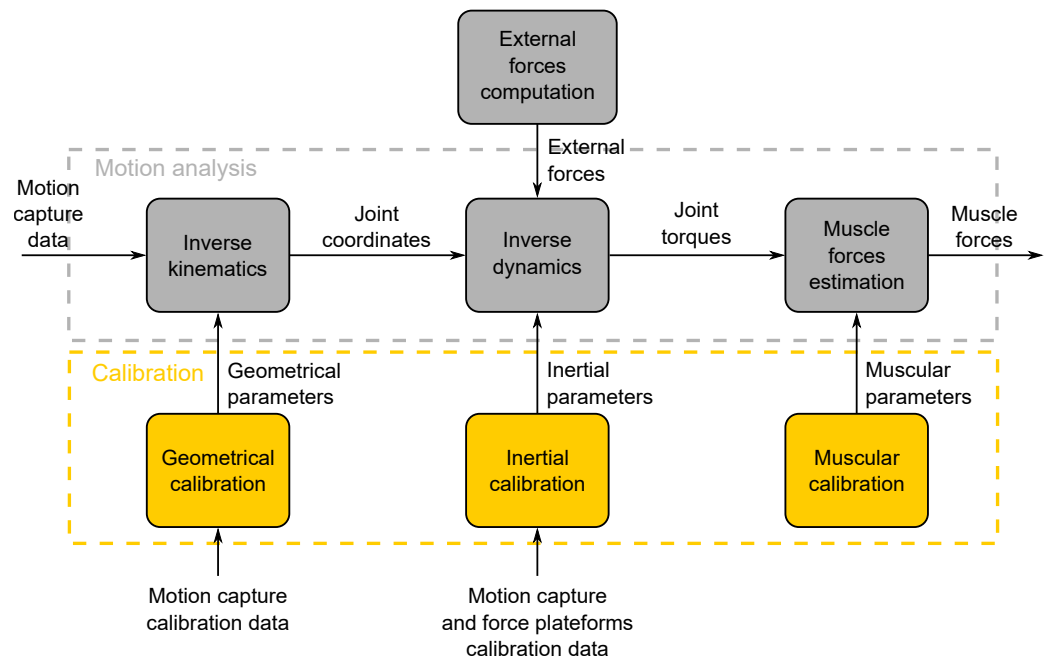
External forces computation

External forces

Motion analysis

Motion capture data

Inverse kinematics

Joint coordinates

Inverse dynamics

Joint torques

Muscle forces estimation

Muscle forces

Calibration

Geometrical parameters

Inertial parameters

Muscular parameters

Geometrical calibration

Inertial calibration

Muscular calibration

Motion capture calibration data

Motion capture and force plateforms calibration data